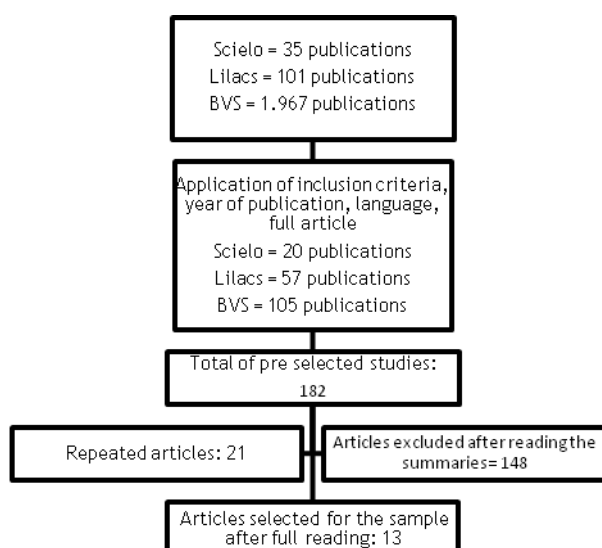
Scielo = 35 publications
Lilacs = 101 publications
BVS = 1.967 publications

Application of inclusion criteria, year of publication, language, full article
Scielo = 20 publications
Lilacs = 57 publications
BVS = 105 publications

Total of pre selected studies:
182

Repeated articles: 21

Articles excluded after reading the summaries= 148

Articles selected for the sample after full reading: 13